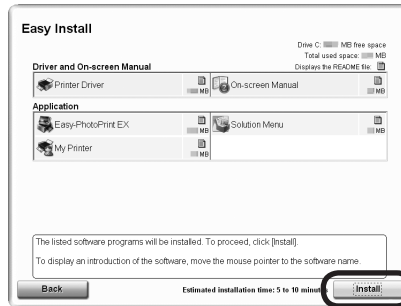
Easy Install

Drive C: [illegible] MB free space
Total used space: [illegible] MB
Displays the README file

Driver and On-screen Manual

Printer Driver
MB

On-screen Manual
MB

Application

Easy-PhotoPrint EX
MB

Solution Menu
MB

My Printer
MB

The listed software programs will be installed. To proceed, click [Install].

To display an introduction of the software, move the mouse pointer to the software name.

Back

Estimated installation time: 5 to 10 minut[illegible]

Install